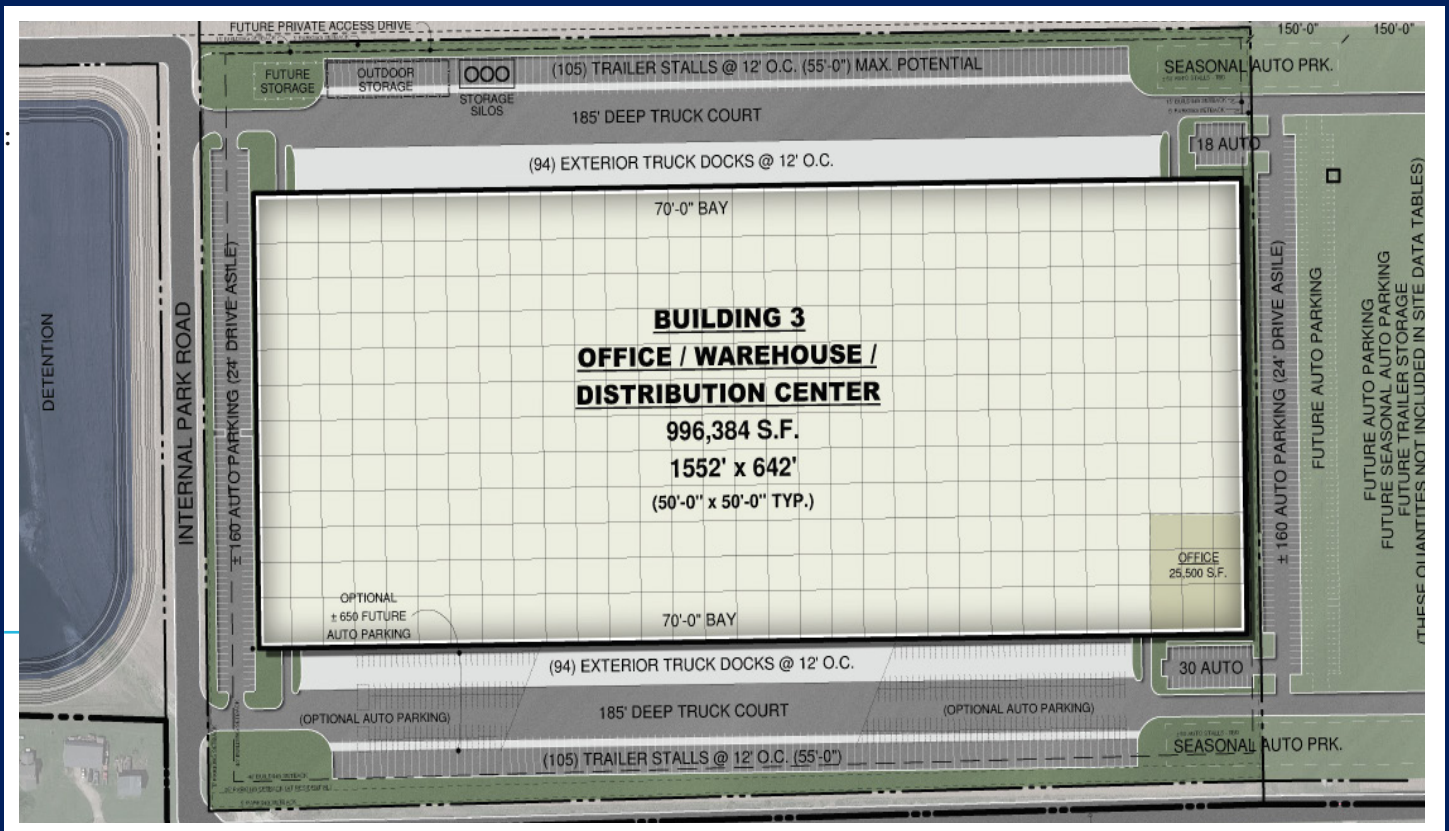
FUTURE PRIVATE ACCESS DRIVE

150'-0"

150'-0"

FUTURE STORAGE

OUTDOOR STORAGE

STORAGE SILOS

(105) TRAILER STALLS @ 12' O.C. (55'-0") MAX. POTENTIAL

SEASONAL AUTO PRK.

185' DEEP TRUCK COURT

18 AUTO

(94) EXTERIOR TRUCK DOCKS @ 12' O.C.

70'-0" BAY

DETENTION

INTERNAL PARK ROAD

± 160 AUTO PARKING (24' DRIVE ASILE)

BUILDING 3

OFFICE / WAREHOUSE / DISTRIBUTION CENTER

996,384 S.F.

1552' x 642'

(50'-0" x 50'-0" TYP.)

OFFICE
25,500 S.F.

± 160 AUTO PARKING (24' DRIVE ASILE)

FUTURE AUTO PARKING

FUTURE AUTO PARKING
FUTURE SEASONAL AUTO PARKGE
FUTURE TRAILER STORAGE
(THESE QUANTITES NOT INCLUDED IN SITE DATA TABLES)

OPTIONAL
± 650 FUTURE AUTO PARKING

70'-0" BAY

(94) EXTERIOR TRUCK DOCKS @ 12' O.C.

30 AUTO

(OPTIONAL AUTO PARKING)

185' DEEP TRUCK COURT

(OPTIONAL AUTO PARKING)

SEASONAL AUTO PRK.

(105) TRAILER STALLS @ 12' O.C. (55'-0")